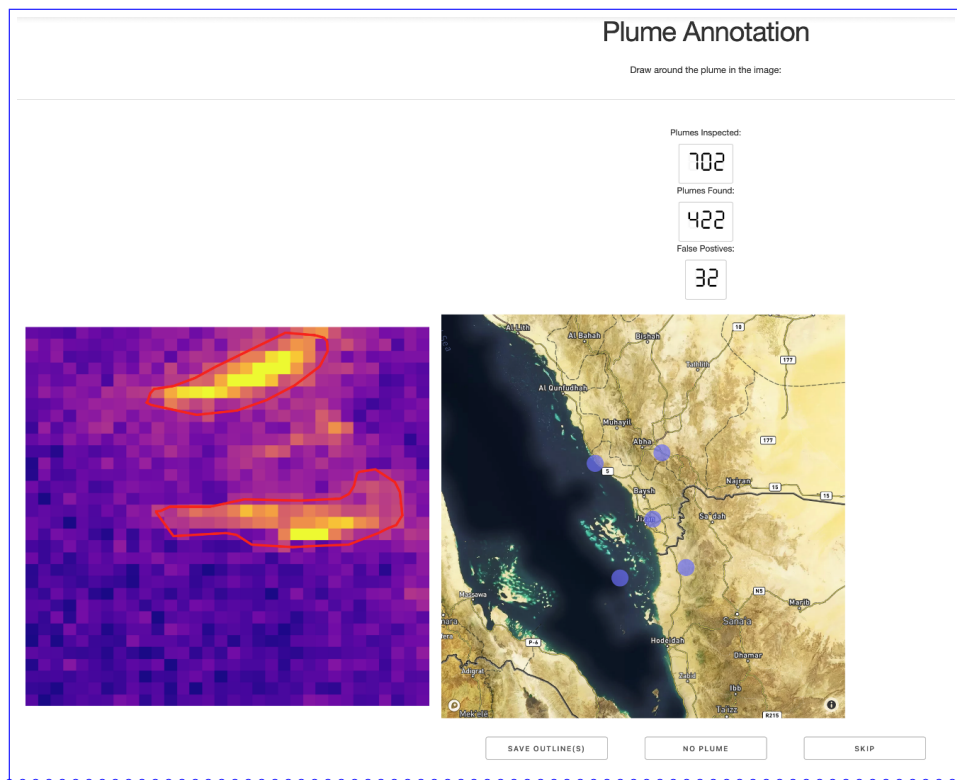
Plume Annotation

Draw around the plume in the image:

Plumes Inspected:

702

Plumes Found:

422

False Postives:

32

Al Lith
Al Bahah
Bishah
18
Tathlith
177
Al Qunfudhah
Muhayil
Abha
177
Najran
15
15
5
Baysh
Jizan
Sa'dah
Massawa
N5
Marib
Sanaa
Hodeidah
P-4
Dhamar
Zabid
Ibb
Taizz
R215
Mekele

SAVE OUTLINE(S)
NO PLUME
SKIP